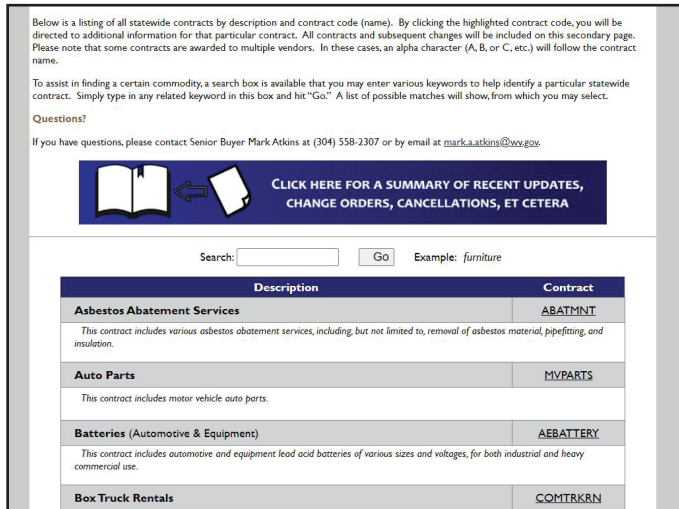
Below is a listing of all statewide contracts by description and contract code (name). By clicking the highlighted contract code, you will be directed to additional information for that particular contract. All contracts and subsequent changes will be included on this secondary page. Please note that some contracts are awarded to multiple vendors. In these cases, an alpha character (A, B, or C, etc.) will follow the contract name.

To assist in finding a certain commodity, a search box is available that you may enter various keywords to help identify a particular statewide contract. Simply type in any related keyword in this box and hit "Go." A list of possible matches will show, from which you may select.

Questions?

If you have questions, please contact Senior Buyer Mark Atkins at (304) 558-2307 or by email at mark.a.atkins@wv.gov.

CLICK HERE FOR A SUMMARY OF RECENT UPDATES, CHANGE ORDERS, CANCELLATIONS, ET CETERA

Search: Go Example: furniture

| Description | Contract |
|---|---|
| Asbestos Abatement Services | ABATMNT |
| This contract includes various asbestos abatement services, including, but not limited to, removal of asbestos material, pipefitting, and insulation. | |
| Auto Parts | MVPARTS |
| This contract includes motor vehicle auto parts. | |
| Batteries (Automotive & Equipment) | AEBATTERY |
| This contract includes automotive and equipment lead acid batteries of various sizes and voltages, for both industrial and heavy commercial use. | |
| Box Truck Rentals | COMTRKRN |